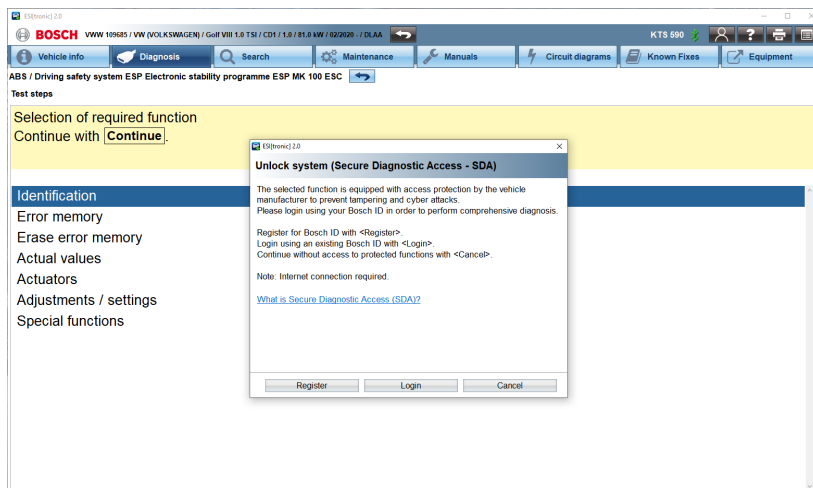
ESI[tronic] 2.0

BOSCH VWW 109685 / VW (VOLKSWAGEN) / Golf VIII 1.0 TSI / CD1 / 1.0 / 81.0 kW / 02/2020 - / DLAA

KTS 590

Vehicle info
Diagnosis
Search
Maintenance
Manuals
Circuit diagrams
Known Fixes
Equipment

ABS / Driving safety system ESP Electronic stability programme ESP MK 100 ESC

Test steps

Selection of required function
Continue with Continue.

Identification
Error memory
Erase error memory
Actual values
Actuators
Adjustments / settings
Special functions

ESI[tronic] 2.0

Unlock system (Secure Diagnostic Access - SDA)

The selected function is equipped with access protection by the vehicle manufacturer to prevent tampering and cyber attacks.
Please login using your Bosch ID in order to perform comprehensive diagnosis.

Register for Bosch ID with <Register>.
Login using an existing Bosch ID with <Login>.
Continue without access to protected functions with <Cancel>.

Note: Internet connection required.

What is Secure Diagnostic Access (SDA)?

Register
Login
Cancel